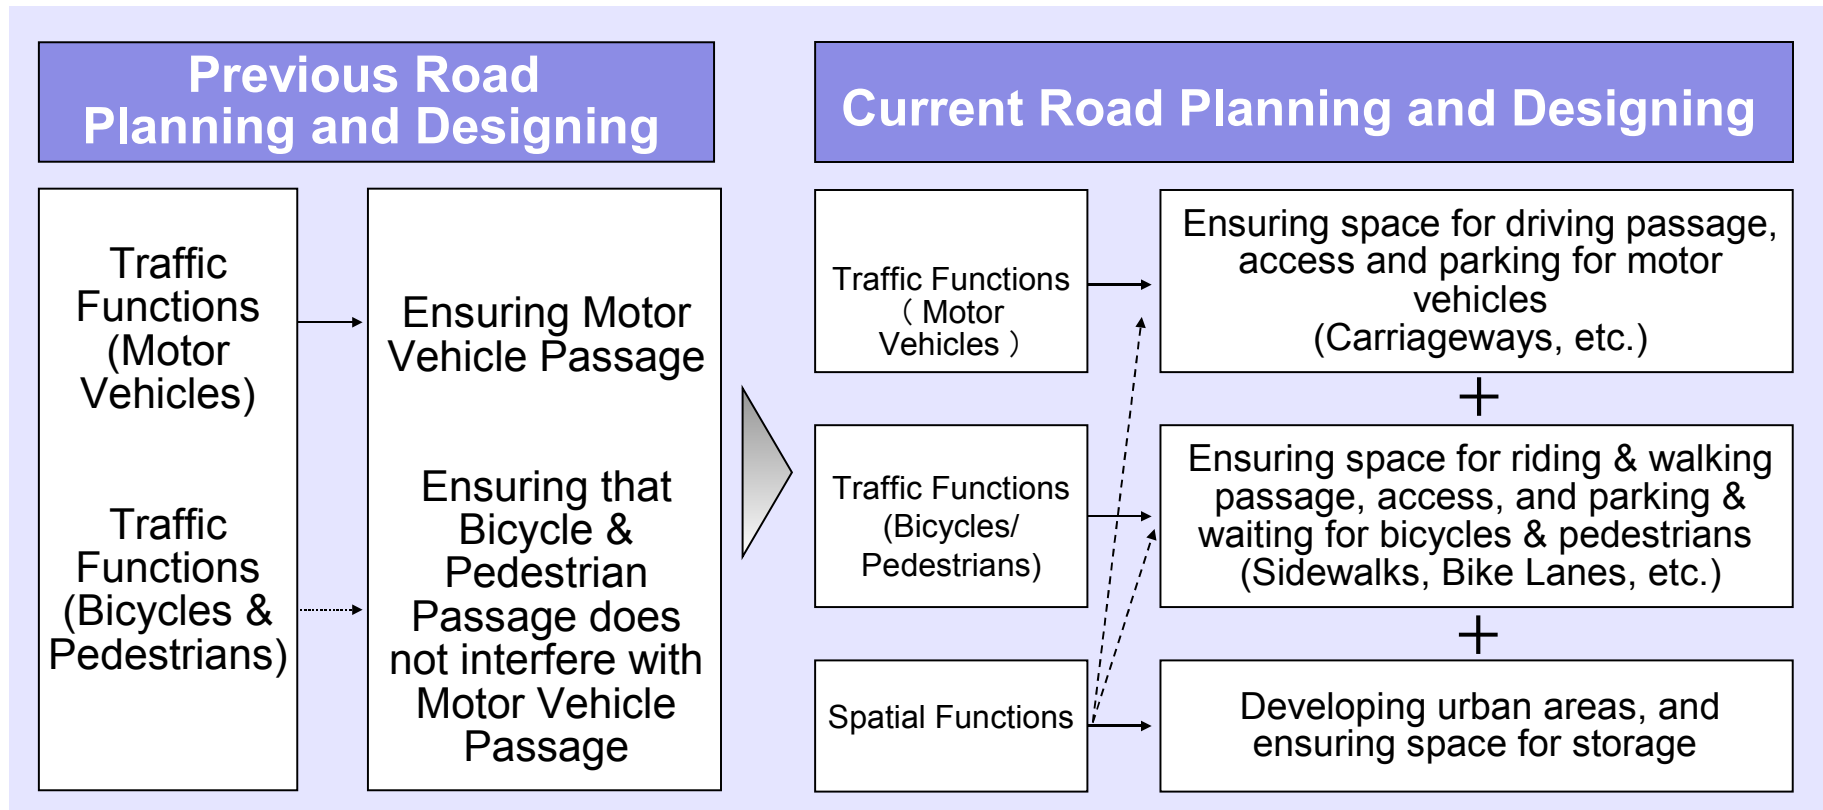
Previous Road Planning and Designing

Traffic Functions (Motor Vehicles)

Traffic Functions (Bicycles & Pedestrians)

Ensuring Motor Vehicle Passage

Ensuring that Bicycle & Pedestrian Passage does not interfere with Motor Vehicle Passage

Current Road Planning and Designing

Traffic Functions （Motor Vehicles）

Ensuring space for driving passage, access and parking for motor vehicles (Carriageways, etc.)

+

Traffic Functions (Bicycles/ Pedestrians)

Ensuring space for riding & walking passage, access, and parking & waiting for bicycles & pedestrians (Sidewalks, Bike Lanes, etc.)

+

Spatial Functions

Developing urban areas, and ensuring space for storage